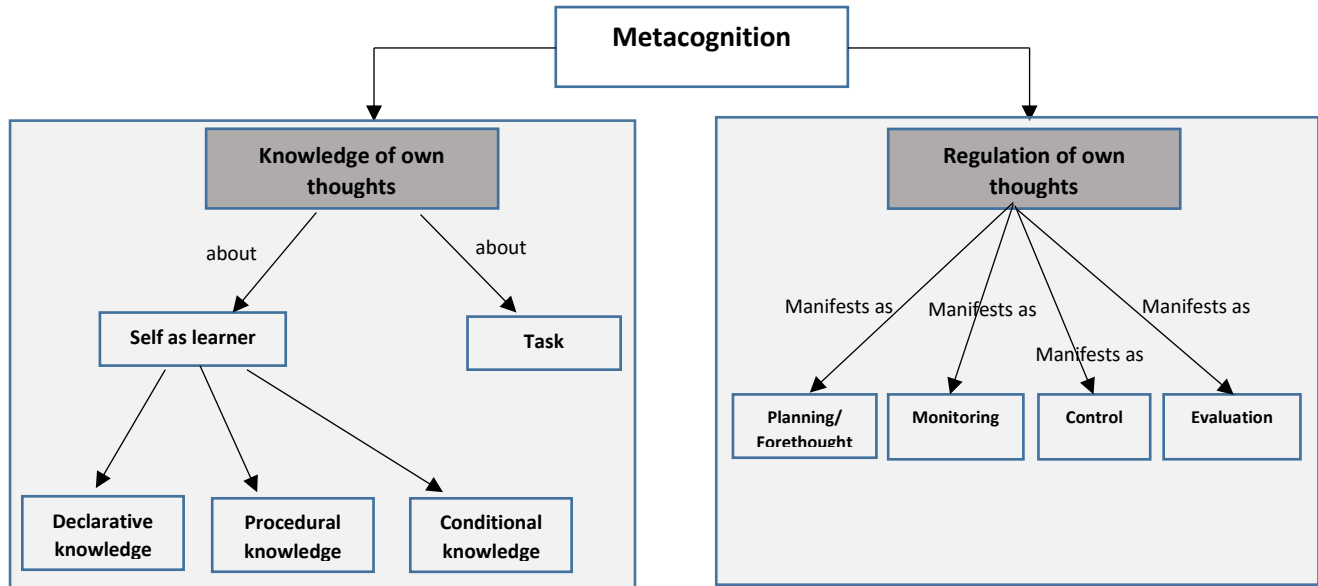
Metacognition

Knowledge of own thoughts

about

about

Self as learner

Task

Declarative knowledge

Procedural knowledge

Conditional knowledge

Regulation of own thoughts

Manifests as

Manifests as

Manifests as

Manifests as

Planning/ Forethought

Monitoring

Control

Evaluation